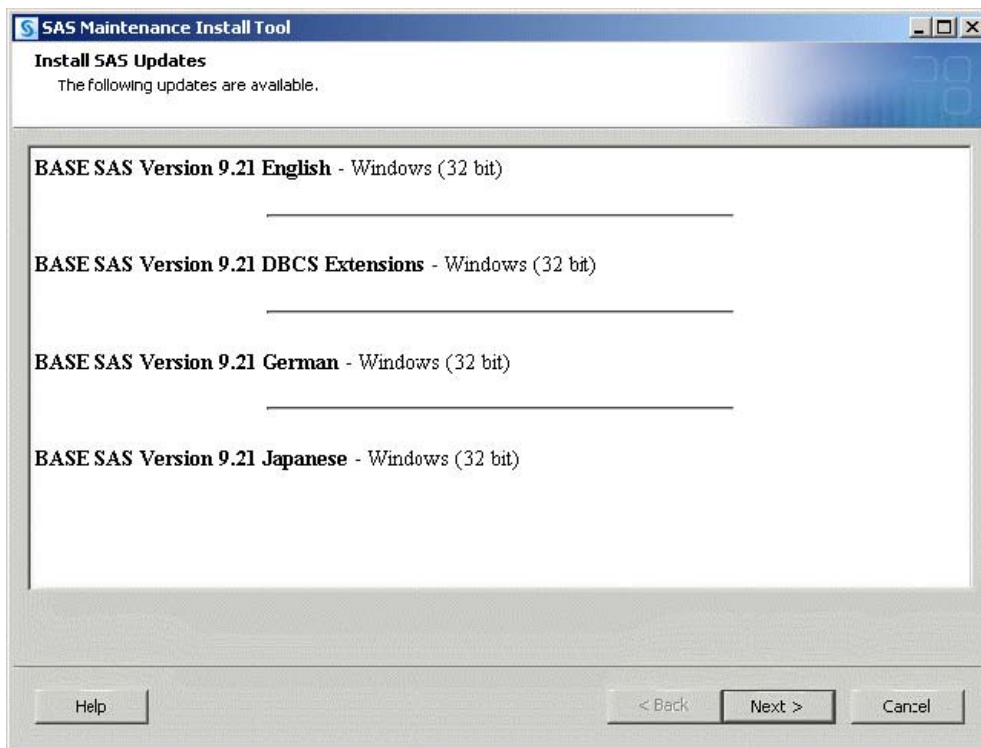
SAS Maintenance Install Tool

Install SAS Updates
The following updates are available.

BASE SAS Version 9.21 English - Windows (32 bit)

BASE SAS Version 9.21 DBCS Extensions - Windows (32 bit)

BASE SAS Version 9.21 German - Windows (32 bit)

BASE SAS Version 9.21 Japanese - Windows (32 bit)

Help

< Back

Next >

Cancel